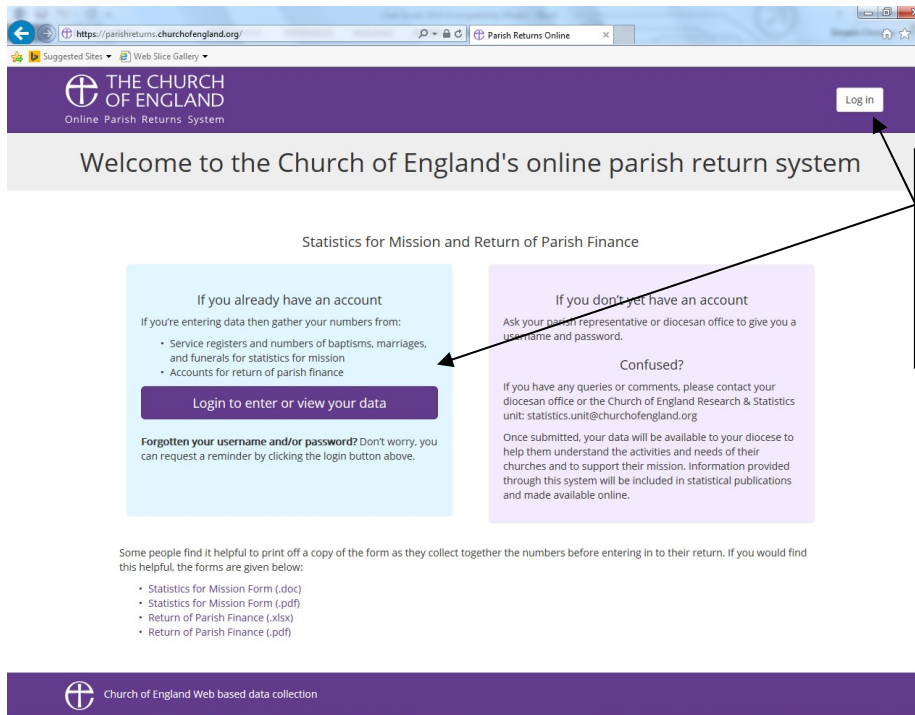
https://parishreturns.churchofengland.org/
Parish Returns Online
Suggested Sites ▾ Web Slice Gallery ▾

THE CHURCH OF ENGLAND
Online Parish Returns System

Log in

Welcome to the Church of England's online parish return system

Statistics for Mission and Return of Parish Finance

If you already have an account

If you're entering data then gather your numbers from:

- Service registers and numbers of baptisms, marriages, and funerals for statistics for mission
- Accounts for return of parish finance

Login to enter or view your data

**Forgotten your username and/or password?** Don't worry, you can request a reminder by clicking the login button above.

If you don't yet have an account

Ask your parish representative or diocesan office to give you a username and password.

Confused?

If you have any queries or comments, please contact your diocesan office or the Church of England Research & Statistics unit: statistics.unit@churchofengland.org

Once submitted, your data will be available to your diocese to help them understand the activities and needs of their churches and to support their mission. Information provided through this system will be included in statistical publications and made available online.

Some people find it helpful to print off a copy of the form as they collect together the numbers before entering in to their return. If you would find this helpful, the forms are given below:

- Statistics for Mission Form (.doc)
- Statistics for Mission Form (.pdf)
- Return of Parish Finance (.xlsx)
- Return of Parish Finance (.pdf)

Church of England Web based data collection